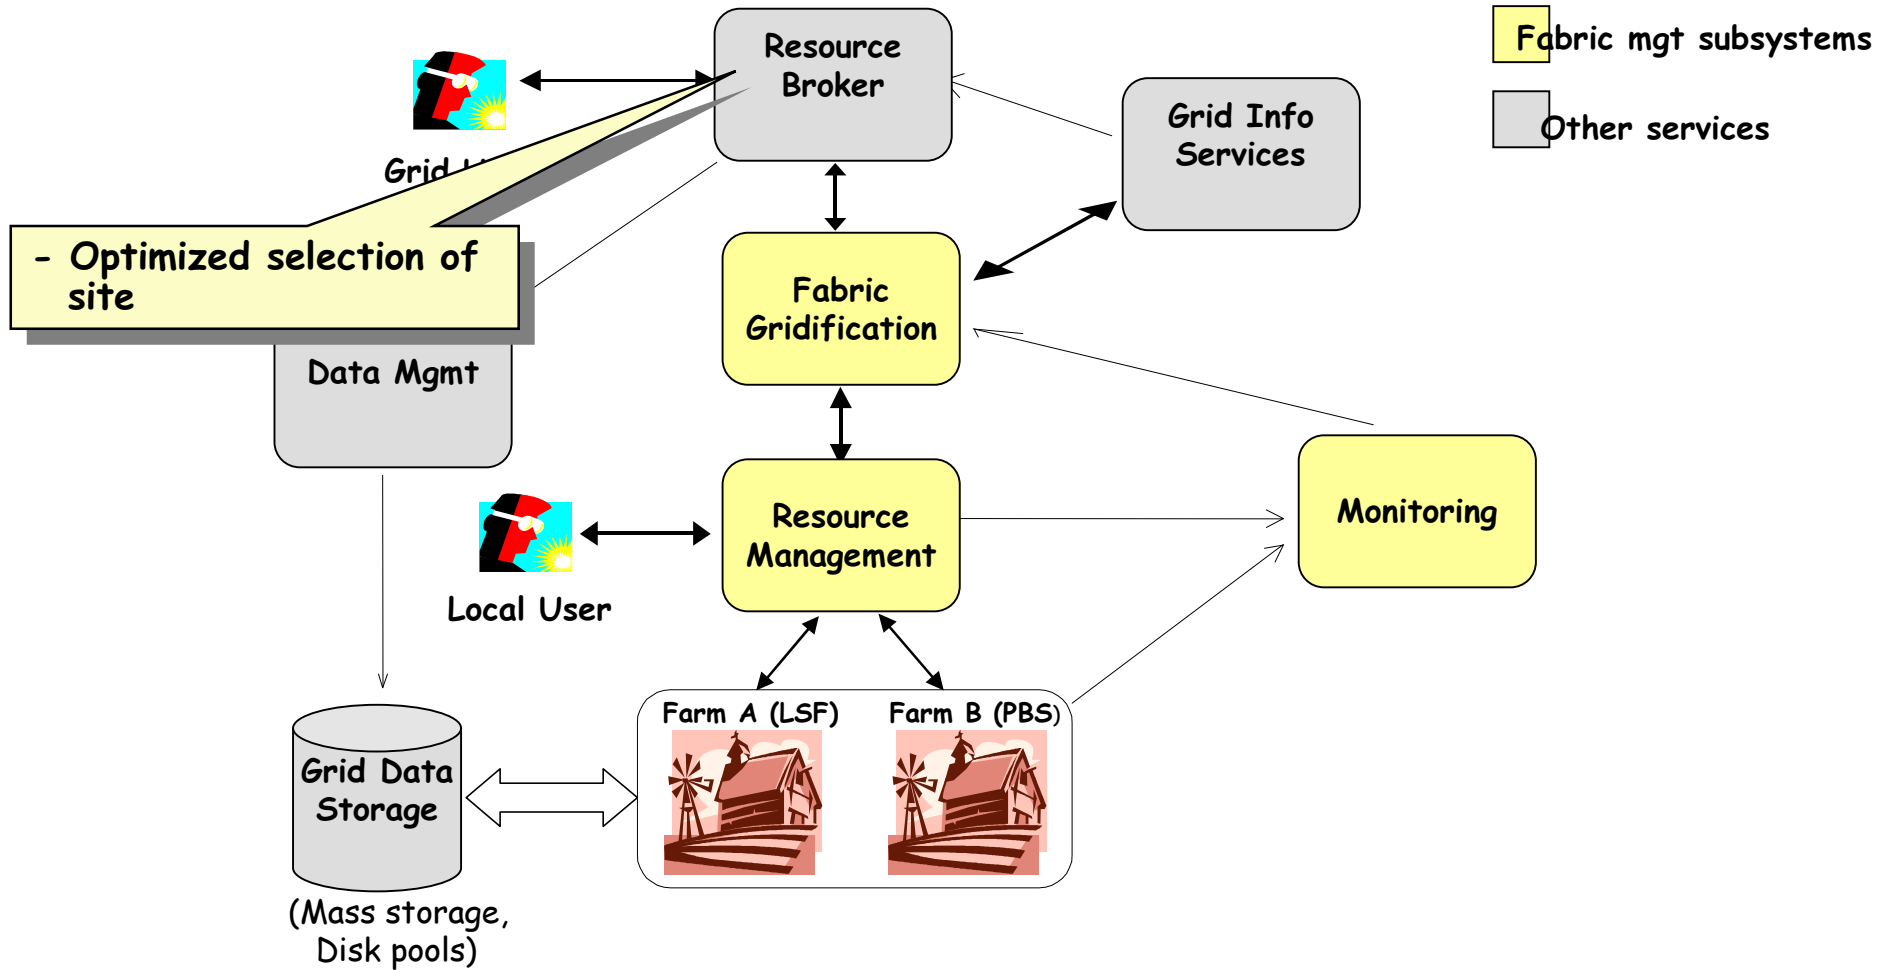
Fabric mgt subsystems

Other services

Resource Broker

Grid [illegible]

Grid Info Services

- Optimized selection of site

Fabric Gridification

Data Mgmt

Resource Management

Monitoring

Local User

Farm A (LSF)

Farm B (PBS)

Grid Data Storage

(Mass storage, Disk pools)